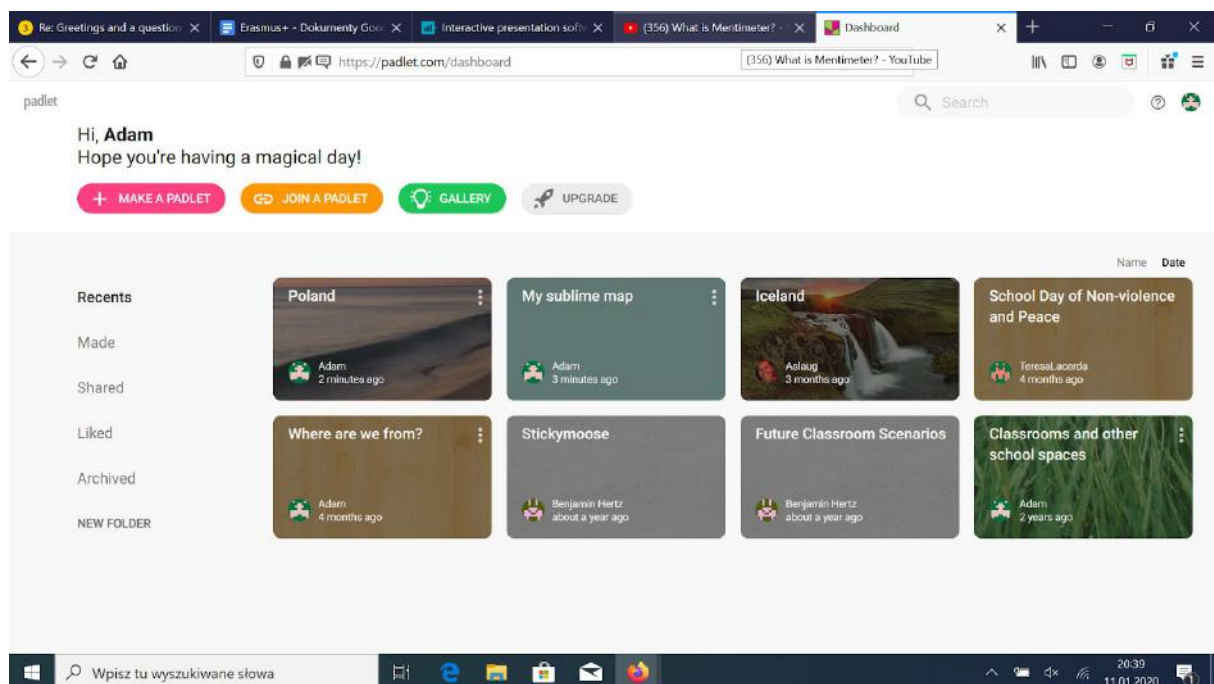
3 Re: Greetings and a question ×
Erasmus+ - Dokumenty Goo ×
Interactive presentation soft ×
(356) What is Mentimeter? ×
Dashboard ×
+

https://padlet.com/dashboard
(356) What is Mentimeter? - YouTube

padlet
Search

Hi, **Adam**
Hope you're having a magical day!

+ MAKE A PADLET
JOIN A PADLET
GALLERY
UPGRADE

Name Date

Recents
Made
Shared
Liked
Archived
NEW FOLDER

Poland
Adam
2 minutes ago

My sublime map
Adam
3 minutes ago

Iceland
Aslaug
3 months ago

School Day of Non-violence and Peace
TeresaLacerda
4 months ago

Where are we from?
Adam
4 months ago

Stickymoose
Benjamin Hertz
about a year ago

Future Classroom Scenarios
Benjamin Hertz
about a year ago

Classrooms and other school spaces
Adam
2 years ago

Wpisz tu wyszukiwane słowa
20:39
11.01.2020